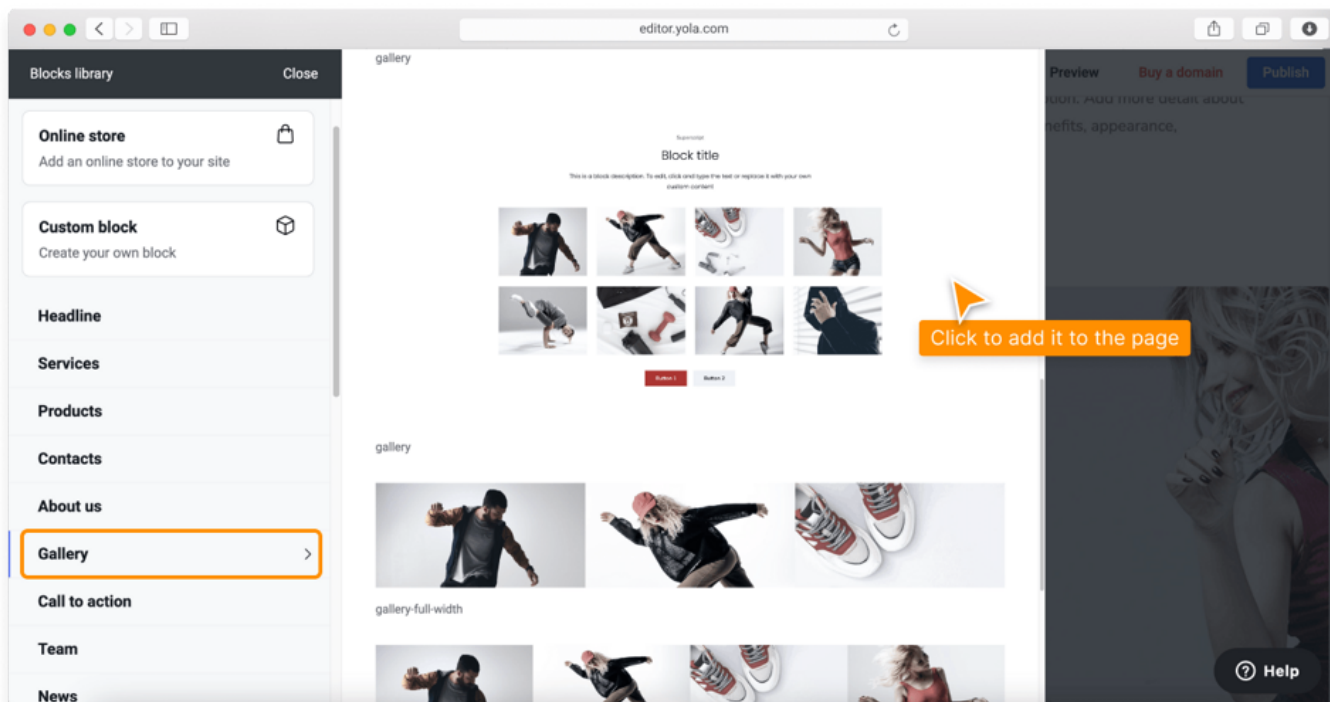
editor.yola.com

Blocks library
Close

Online store
Add an online store to your site

Custom block
Create your own block

Headline
Services
Products
Contacts
About us
Gallery
Call to action
Team
News

gallery

Superscript
Block title
This is a block description. To edit, click and type the text or replace it with your own custom content

Button 1
Button 2

Click to add it to the page

gallery

gallery-full-width

Preview
Buy a domain
Publish

tion. Add more detail about
nefits, appearance,

Help